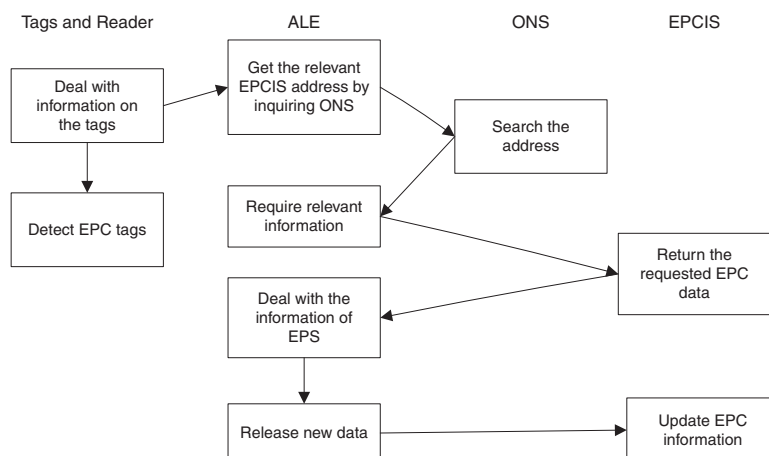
Tags and Reader

ALE

ONS

EPCIS

Deal with information on the tags

Get the relevant EPCIS address by inquiring ONS

Search the address

Detect EPC tags

Require relevant information

Return the requested EPC data

Deal with the information of EPS

Release new data

Update EPC information